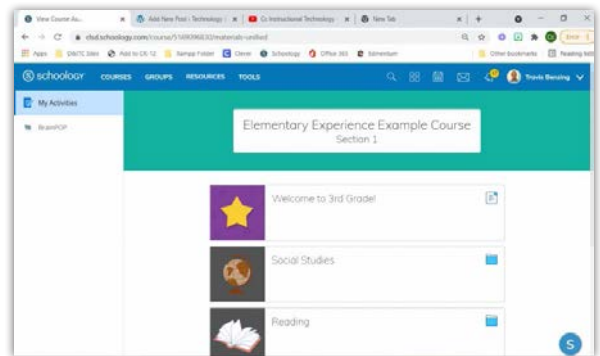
View Course Ac... × Add New Post : Technology | × Cs Instructional Technology × New Tab ×

cfsd.schoology.com/course/5169096632/materials-unified

Apps DW/TC Sites Add to CS 12 Sampp Folder Clever Schoology Office 365 Edmentum Other bookmarks Reading list

schoology COURSES GROUPS RESOURCES TOOLS Travis Bensing

My Activities

BrainPOP

Elementary Experience Example Course
Section 1

Welcome to 3rd Grade!

Social Studies

Reading

S